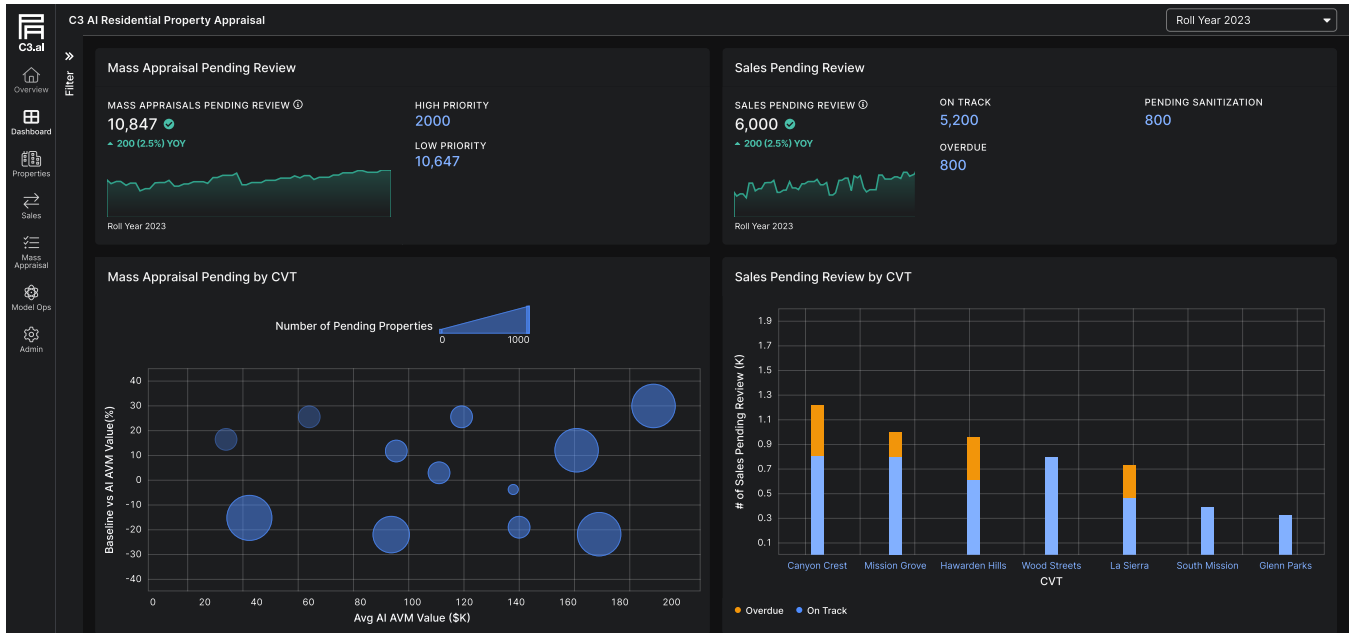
C3.ai

Overview

Dashboard

Properties

Sales

Mass Appraisal

Model Ops

Admin

Filter

C3 AI Residential Property Appraisal

Roll Year 2023

Mass Appraisal Pending Review

MASS APPRAISALS PENDING REVIEW
10,847
200 (2.5%) YOY

HIGH PRIORITY
2000

LOW PRIORITY
10,647

Roll Year 2023

Sales Pending Review

SALES PENDING REVIEW
6,000
200 (2.5%) YOY

ON TRACK
5,200

OVERDUE
800

PENDING SANITIZATION
800

Roll Year 2023

Mass Appraisal Pending by CVT

Number of Pending Properties
0 1000

Baseline vs AI AVM Value(%)
40
30
20
10
0
-10
-20
-30
-40

0 20 40 60 80 100 120 140 160 180 200
Avg AI AVM Value ($K)

Sales Pending Review by CVT

# of Sales Pending Review (K)
1.9
1.7
1.5
1.3
1.1
0.9
0.7
0.5
0.3
0.1

Canyon Crest Mission Grove Hawarden Hills Wood Streets La Sierra South Mission Glenn Parks
CVT

Overdue On Track